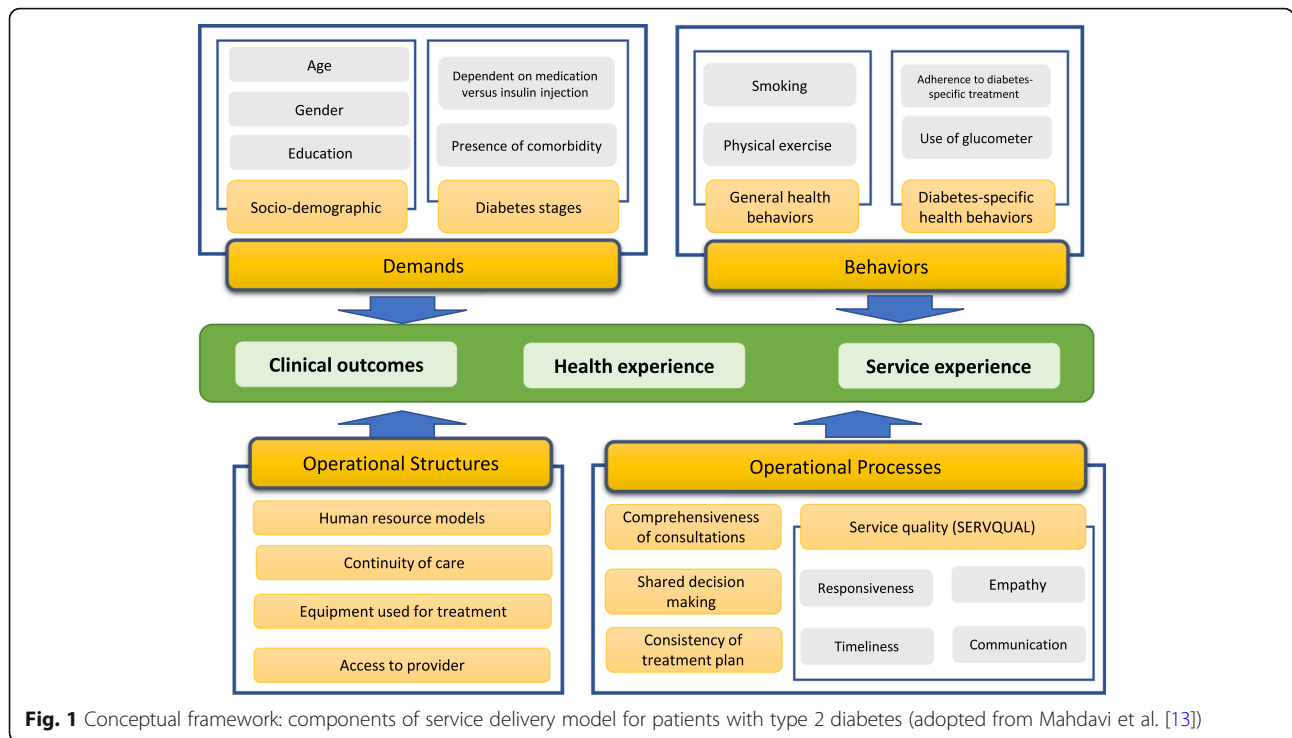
Age

Gender

Education

Socio-demographic

Dependent on medication versus insulin injection

Presence of comorbidity

Diabetes stages

Demands

Smoking

Physical exercise

General health behaviors

Adherence to diabetes-specific treatment

Use of glucometer

Diabetes-specific health behaviors

Behaviors

Clinical outcomes

Health experience

Service experience

Operational Structures

Human resource models

Continuity of care

Equipment used for treatment

Access to provider

Operational Processes

Comprehensiveness of consultations

Shared decision making

Consistency of treatment plan

Service quality (SERVQUAL)

Responsiveness

Empathy

Timeliness

Communication

**Fig. 1** Conceptual framework: components of service delivery model for patients with type 2 diabetes (adopted from Mahdavi et al. [13])